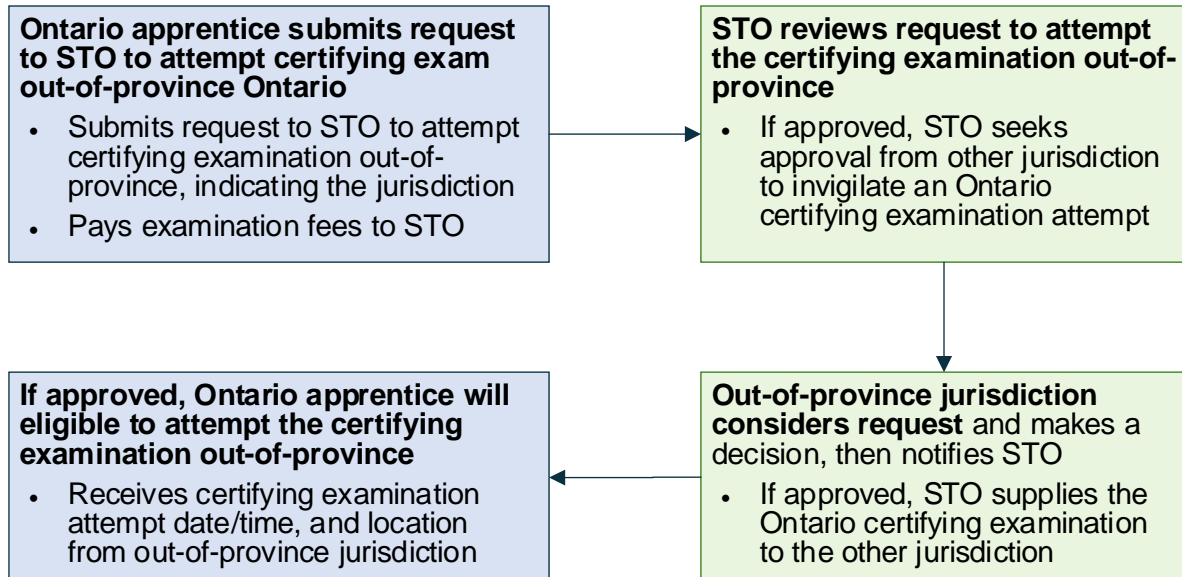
**Ontario apprentice submits request to STO to attempt certifying exam out-of-province Ontario**

- Submits request to STO to attempt certifying examination out-of-province, indicating the jurisdiction
- Pays examination fees to STO

**STO reviews request to attempt the certifying examination out-of-province**

- If approved, STO seeks approval from other jurisdiction to invigilate an Ontario certifying examination attempt

**Out-of-province jurisdiction considers request** and makes a decision, then notifies STO

- If approved, STO supplies the Ontario certifying examination to the other jurisdiction

**If approved, Ontario apprentice will eligible to attempt the certifying examination out-of-province**

- Receives certifying examination attempt date/time, and location from out-of-province jurisdiction